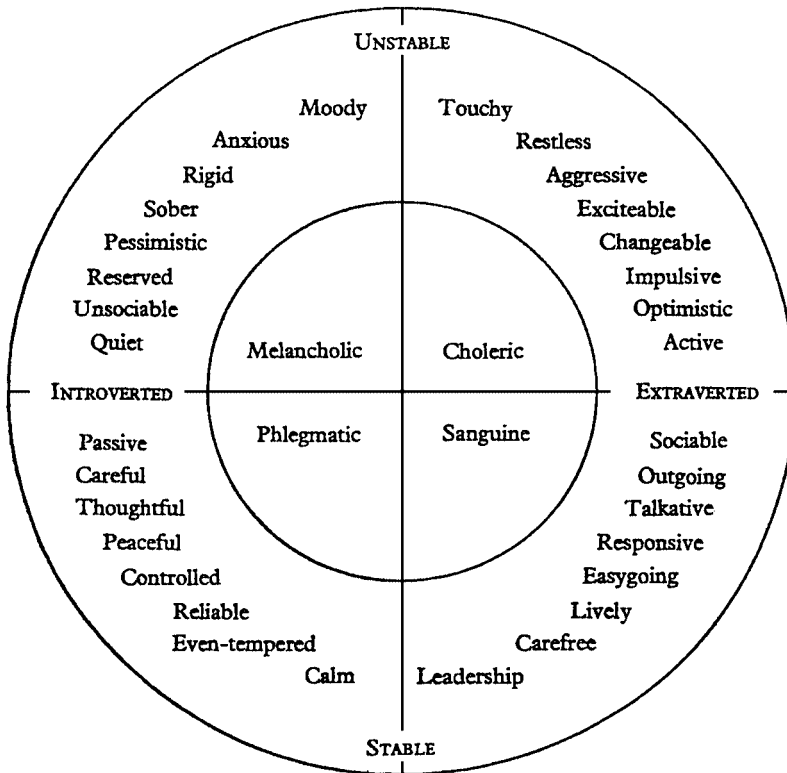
UNSTABLE

Moody
Anxious
Rigid
Sober
Pessimistic
Reserved
Unsociable
Quiet

Touchy
Restless
Aggressive
Exciteable
Changeable
Impulsive
Optimistic
Active

Melancholic
Choleric

INTROVERTED
EXTRAVERTED

Phlegmatic
Sanguine

Passive
Careful
Thoughtful
Peaceful
Controlled
Reliable
Even-tempered
Calm

Sociable
Outgoing
Talkative
Responsive
Easygoing
Lively
Carefree
Leadership

STABLE